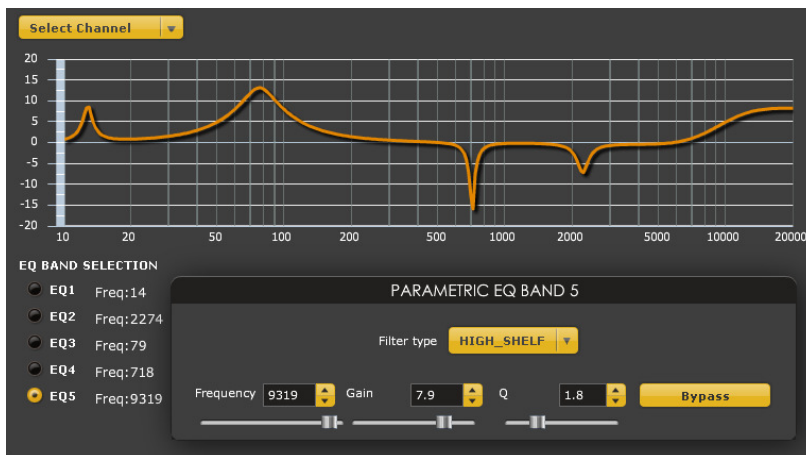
Select Channel

20
15
10
5
0
-5
-10
-15
-20

10 20 50 100 200 500 1000 2000 5000 10000 20000

EQ BAND SELECTION

EQ1 Freq:14
EQ2 Freq:2274
EQ3 Freq:79
EQ4 Freq:718
EQ5 Freq:9319

PARAMETRIC EQ BAND 5

Filter type HIGH_SHELF

Frequency 9319 Gain 7.9 Q 1.8 Bypass